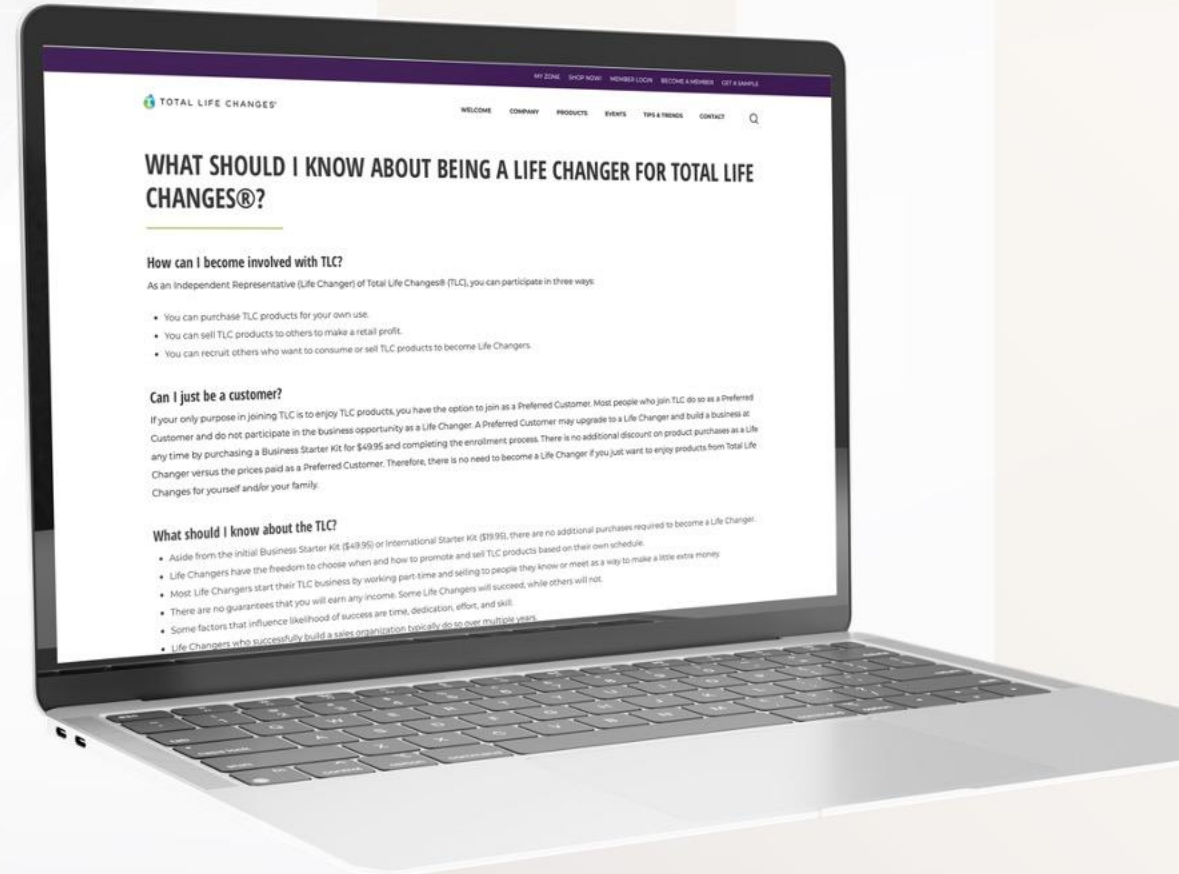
MY ZONE SHOP NOW MEMBER LOGIN BECOME A MEMBER GET A SAMPLE

TOTAL LIFE CHANGES

WELCOME COMPANY PRODUCTS EVENTS TIPS & TRENDS CONTACT

WHAT SHOULD I KNOW ABOUT BEING A LIFE CHANGER FOR TOTAL LIFE CHANGES®?

How can I become involved with TLC?

As an Independent Representative (Life Changer) of Total Life Changes® (TLC), you can participate in three ways:

- You can purchase TLC products for your own use.
- You can sell TLC products to others to make a retail profit.
- You can recruit others who want to consume or sell TLC products to become Life Changers.

Can I just be a customer?

If your only purpose in joining TLC is to enjoy TLC products, you have the option to join as a Preferred Customer. Most people who join TLC do so as a Preferred Customer and do not participate in the business opportunity as a Life Changer. A Preferred Customer may upgrade to a Life Changer and build a business at any time by purchasing a Business Starter Kit for $49.95 and completing the enrollment process. There is no additional discount on product purchases as a Life Changer versus the prices paid as a Preferred Customer. Therefore, there is no need to become a Life Changer if you just want to enjoy products from Total Life Changes for yourself and/or your family.

What should I know about the TLC?

- Aside from the initial Business Starter Kit ($49.95) or International Starter Kit ($19.95), there are no additional purchases required to become a Life Changer.
- Life Changers have the freedom to choose when and how to promote and sell TLC products based on their own schedule.
- Most Life Changers start their TLC business by working part-time and selling to people they know or meet as a way to make a little extra money.
- There are no guarantees that you will earn any income. Some Life Changers will succeed, while others will not.
- Some factors that influence likelihood of success are time, dedication, effort, and skill.
- Life Changers who successfully build a sales organization typically do so over multiple years.